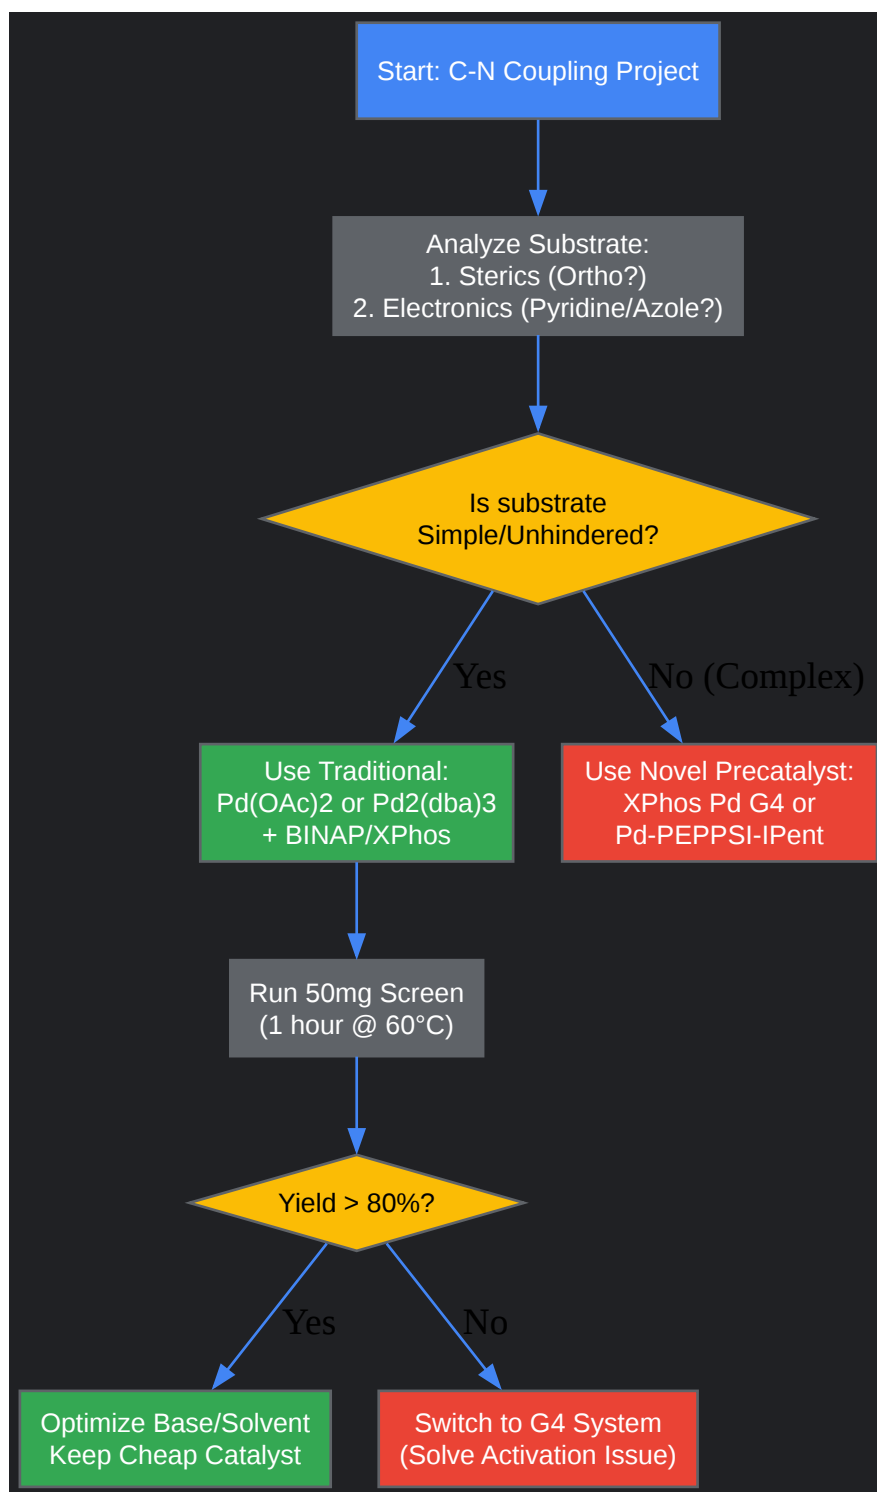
Start: C-N Coupling Project

Analyze Substrate:
1. Sterics (Ortho?)
2. Electronics (Pyridine/Azole?)

Is substrate Simple/Unhindered?

Yes

No (Complex)

Use Traditional:
Pd(OAc)2 or Pd2(dba)3
+ BINAP/XPhos

Use Novel Precatalyst:
XPhos Pd G4 or
Pd-PEPPSI-IPent

Run 50mg Screen
(1 hour @ 60°C)

Yield > 80%?

Yes

No

Optimize Base/Solvent
Keep Cheap Catalyst

Switch to G4 System
(Solve Activation Issue)